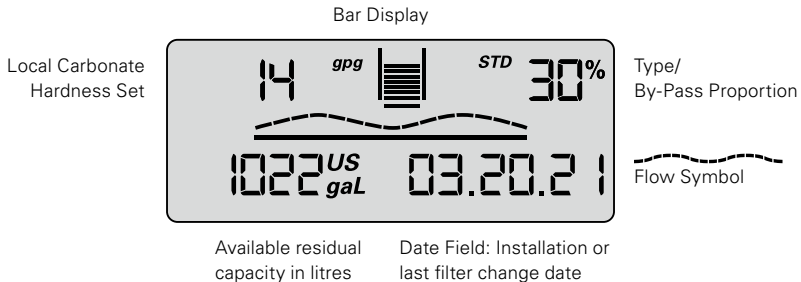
Bar Display

Local Carbonate Hardness Set

14 gpg STD 30%

1022 US gaL 03.20.21

Type/ By-Pass Proportion

Flow Symbol

Available residual capacity in litres

Date Field: Installation or last filter change date